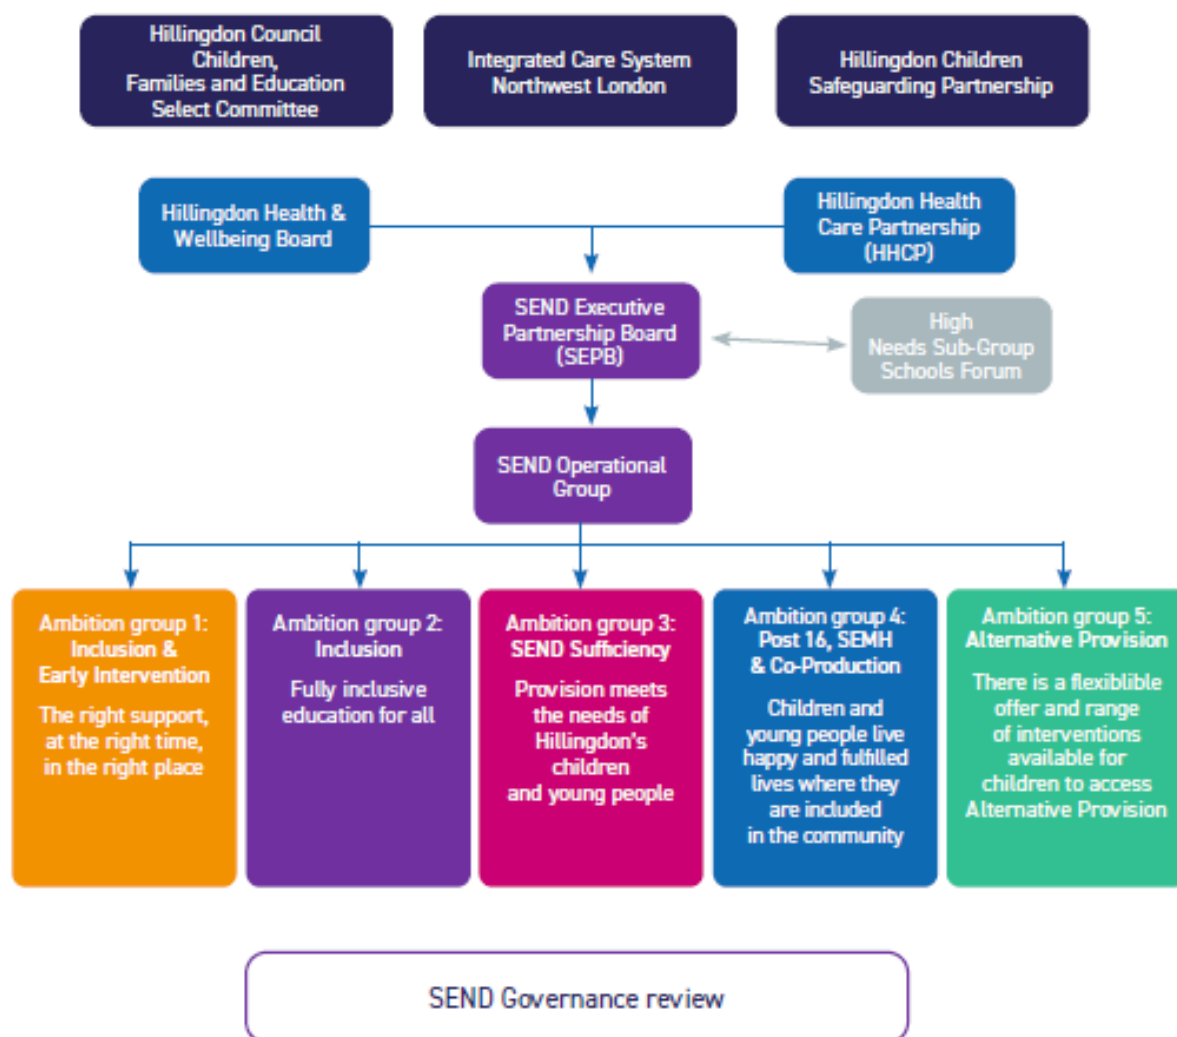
Hillingdon Council Children, Families and Education Select Committee

Integrated Care System Northwest London

Hillingdon Children Safeguarding Partnership

Hillingdon Health & Wellbeing Board

Hillingdon Health Care Partnership (HHCP)

SEND Executive Partnership Board (SEPB)

High Needs Sub-Group Schools Forum

SEND Operational Group

Ambition group 1: Inclusion & Early Intervention

The right support, at the right time, in the right place

Ambition group 2: Inclusion

Fully inclusive education for all

Ambition group 3: SEND Sufficiency

Provision meets the needs of Hillingdon's children and young people

Ambition group 4: Post 16, SEMH & Co-Production

Children and young people live happy and fulfilled lives where they are included in the community

Ambition group 5: Alternative Provision

There is a flexiblible offer and range of interventions available for children to access Alternative Provision

SEND Governance review